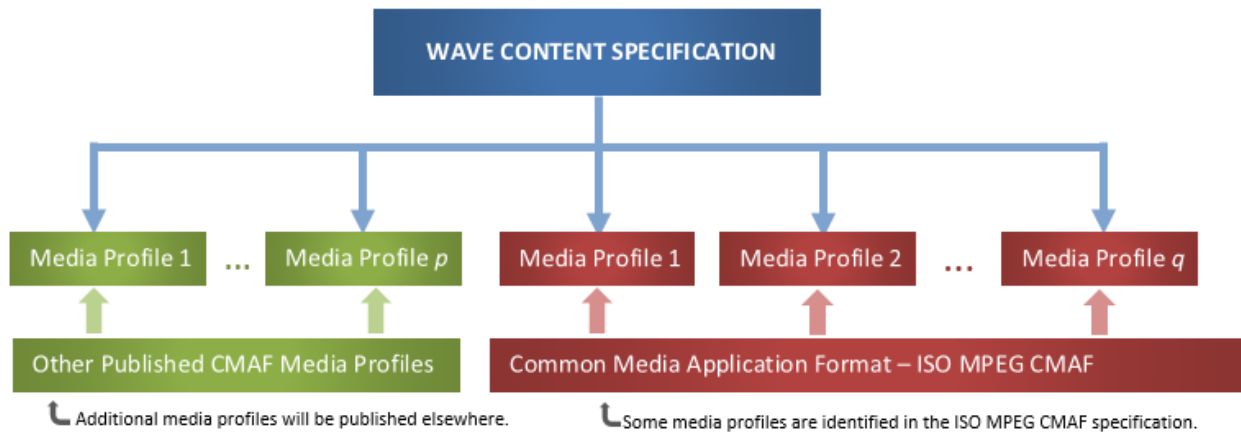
WAVE CONTENT SPECIFICATION

Media Profile 1 ... Media Profile $p$

Media Profile 1

Media Profile 2 ... Media Profile $q$

Other Published CMAF Media Profiles

Common Media Application Format – ISO MPEG CMAF

Additional media profiles will be published elsewhere.

Some media profiles are identified in the ISO MPEG CMAF specification.